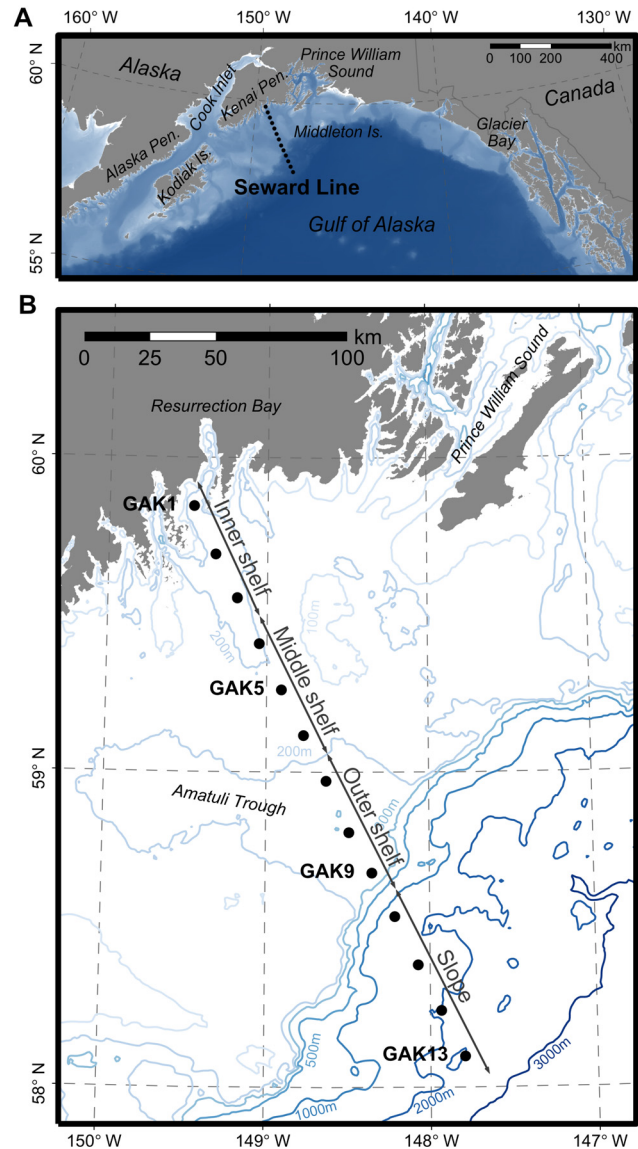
A

160° W 150° W 140° W 130° W

60° N

55° N

Alaska

Canada

Prince William Sound

Cook Inlet

Kenai Pen.

Alaska Pen.

Kodiak Is.

Middleton Is.

Glacier Bay

Seward Line

Gulf of Alaska

0 100 200 400 km

B

0 25 50 100 km

Resurrection Bay

Prince William Sound

60° N

59° N

58° N

GAK1

GAK5

GAK9

GAK13

Inner shelf

Middle shelf

Outer shelf

Slope

Amatuli Trough

100m

200m

200m

200m

500m

1000m

2000m

3000m

150° W 149° W 148° W 147° W